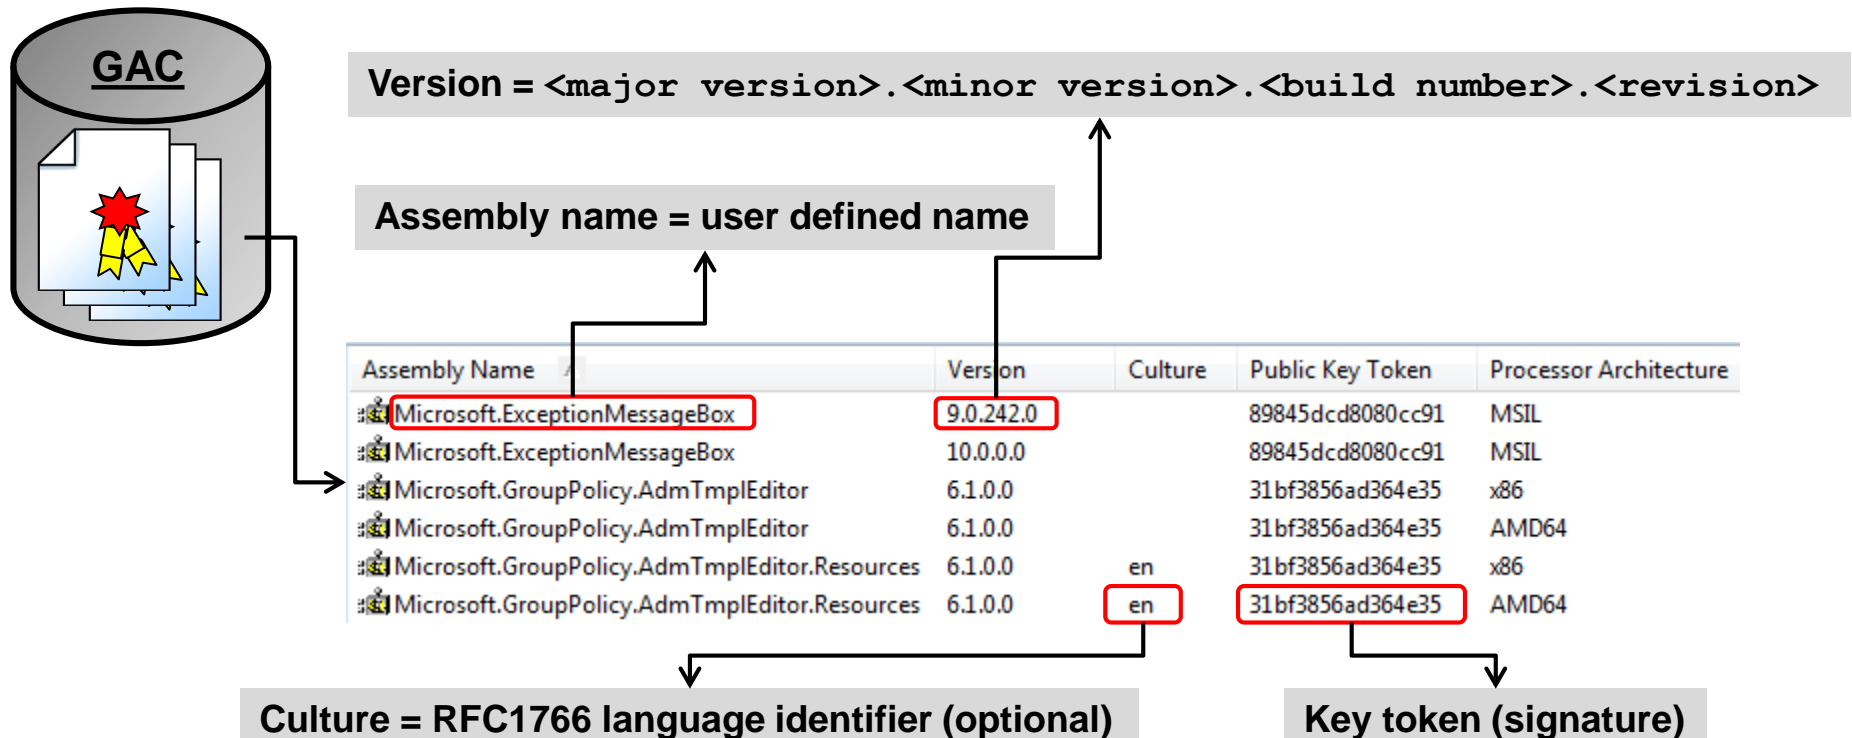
GAC

Version = <major version>.<minor version>.<build number>.<revision>

Assembly name = user defined name

| Assembly Name | Version | Culture | Public Key Token | Processor Architecture |
|---|---|---|---|---|
| Microsoft.ExceptionMessageBox | 9.0.242.0 | | 89845dcd8080cc91 | MSIL |
| Microsoft.ExceptionMessageBox | 10.0.0.0 | | 89845dcd8080cc91 | MSIL |
| Microsoft.GroupPolicy.AdmTmplEditor | 6.1.0.0 | | 31bf3856ad364e35 | x86 |
| Microsoft.GroupPolicy.AdmTmplEditor | 6.1.0.0 | | 31bf3856ad364e35 | AMD64 |
| Microsoft.GroupPolicy.AdmTmplEditor.Resources | 6.1.0.0 | en | 31bf3856ad364e35 | x86 |
| Microsoft.GroupPolicy.AdmTmplEditor.Resources | 6.1.0.0 | en | 31bf3856ad364e35 | AMD64 |

Culture = RFC1766 language identifier (optional)

Key token (signature)